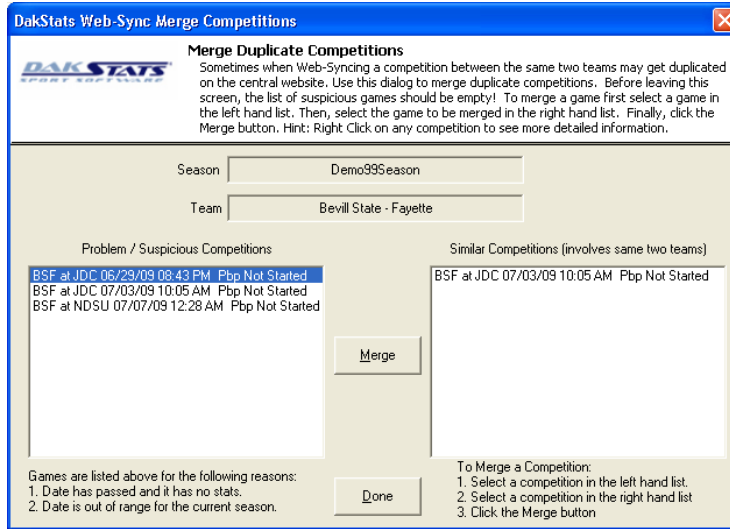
DakStats Web-Sync Merge Competitions

DAKSTATS
SPORT SOFTWARE

Merge Duplicate Competitions
Sometimes when Web-Syncing a competition between the same two teams may get duplicated on the central website. Use this dialog to merge duplicate competitions. Before leaving this screen, the list of suspicious games should be empty! To merge a game first select a game in the left hand list. Then, select the game to be merged in the right hand list. Finally, click the Merge button. Hint: Right Click on any competition to see more detailed information.

Season Demo99Season

Team Bevill State - Fayette

Problem / Suspicious Competitions

BSF at JDC 06/29/09 08:43 PM Pbp Not Started
BSF at JDC 07/03/09 10:05 AM Pbp Not Started
BSF at NDSU 07/07/09 12:28 AM Pbp Not Started

Merge

Similar Competitions (involves same two teams)

BSF at JDC 07/03/09 10:05 AM Pbp Not Started

Games are listed above for the following reasons:
1. Date has passed and it has no stats.
2. Date is out of range for the current season.

Done

To Merge a Competition:
1. Select a competition in the left hand list.
2. Select a competition in the right hand list
3. Click the Merge button